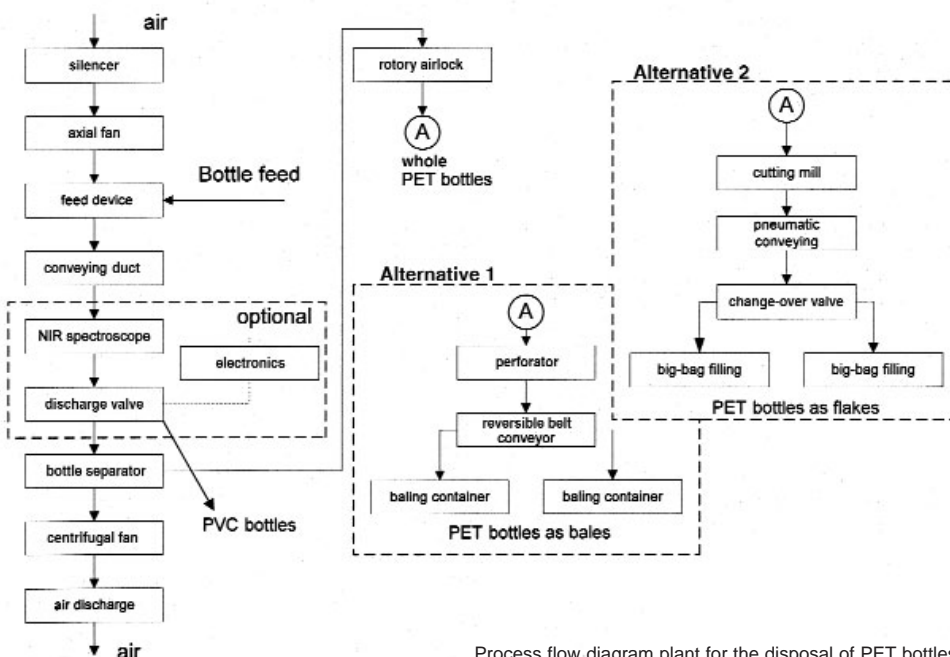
air

silencer

axial fan

Bottle feed

feed device

conveying duct

optional

NIR spectroscope

electronics

discharge valve

bottle separator

PVC bottles

centrifugal fan

air discharge

air

rotory airlock

A

whole PET bottles

Alternative 1

A

perforator

reversible belt conveyor

baling container

baling container

PET bottles as bales

Alternative 2

A

cutting mill

pneumatic conveying

change-over valve

big-bag filling

big-bag filling

PET bottles as flakes

Process flow diagram plant for the disposal of PET bottles